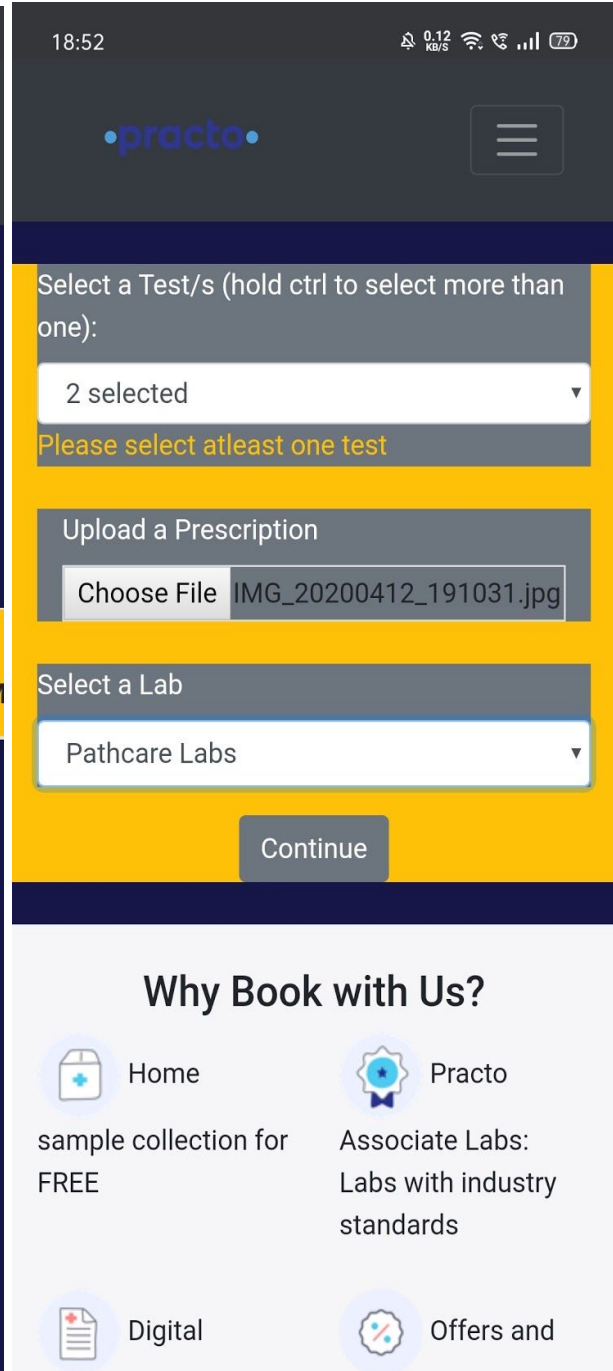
18:52 0.12 KB/S 79

•practo•

Select a Test/s (hold ctrl to select more than one):

2 selected

Please select atleast one test

Upload a Prescription

Choose File IMG_20200412_191031.jpg

Select a Lab

Pathcare Labs

Continue

Why Book with Us?

Home sample collection for FREE

Practo Associate Labs: Labs with industry standards

Digital

Offers and